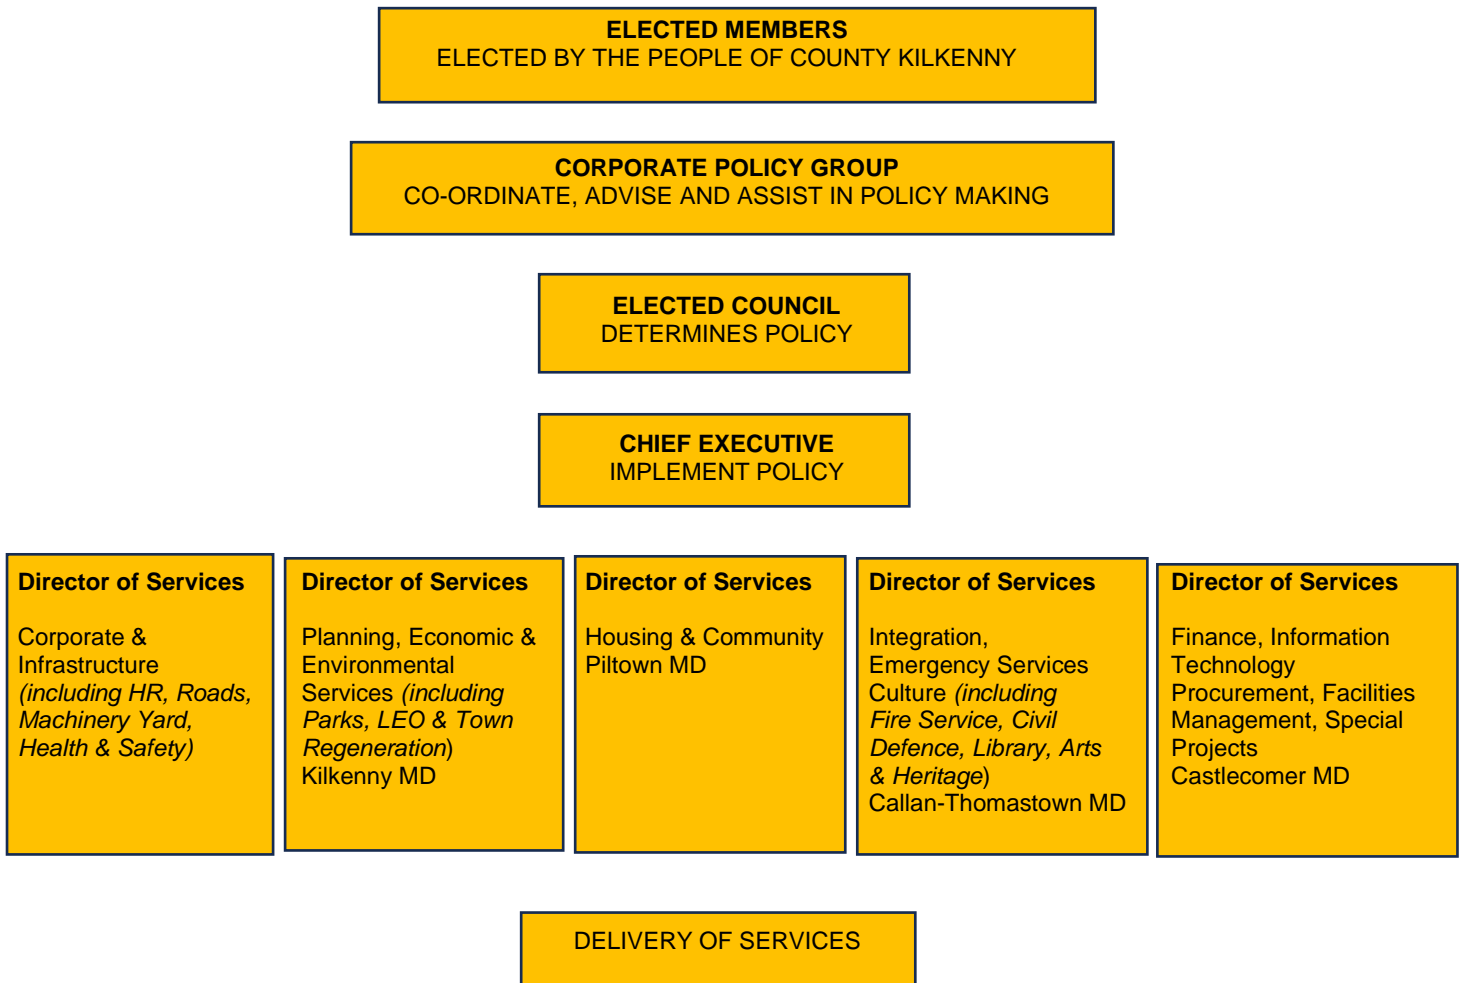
ELECTED MEMBERS
ELECTED BY THE PEOPLE OF COUNTY KILKENNY

CORPORATE POLICY GROUP
CO-ORDINATE, ADVISE AND ASSIST IN POLICY MAKING

ELECTED COUNCIL
DETERMINES POLICY

CHIEF EXECUTIVE
IMPLEMENT POLICY

Director of Services

Corporate & Infrastructure (including HR, Roads, Machinery Yard, Health & Safety)

Director of Services

Planning, Economic & Environmental Services (including Parks, LEO & Town Regeneration)
Kilkenny MD

Director of Services

Housing & Community
Piltown MD

Director of Services

Integration, Emergency Services Culture (including Fire Service, Civil Defence, Library, Arts & Heritage)
Callan-Thomastown MD

Director of Services

Finance, Information Technology Procurement, Facilities Management, Special Projects
Castlecomer MD

DELIVERY OF SERVICES